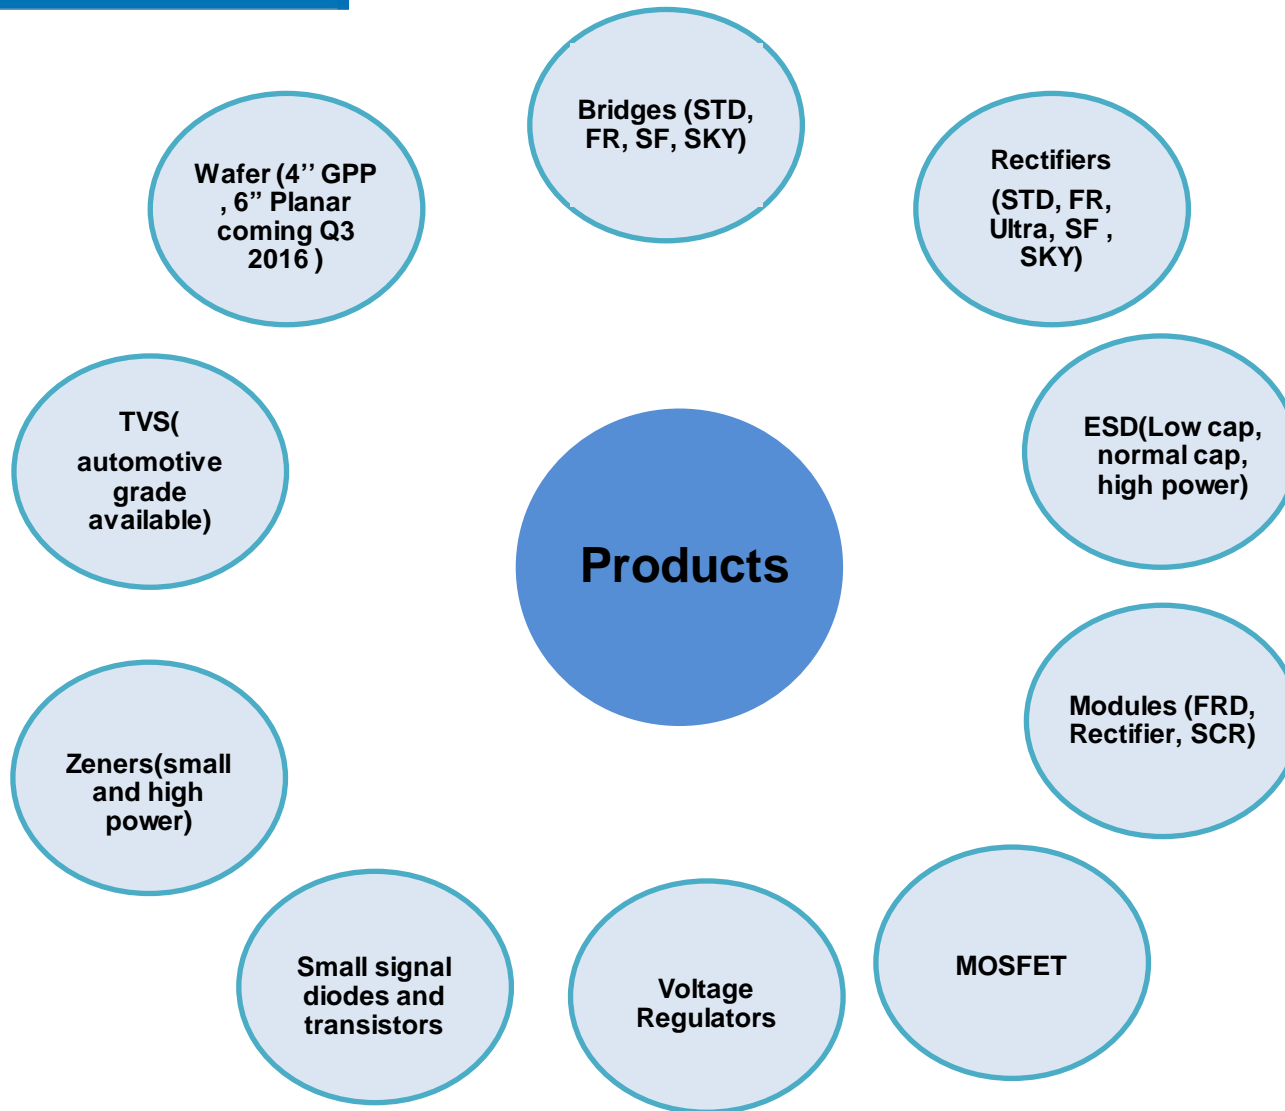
Bridges (STD, FR, SF, SKY)

Rectifiers
(STD, FR, Ultra, SF , SKY)

ESD(Low cap, normal cap, high power)

Modules (FRD, Rectifier, SCR)

MOSFET

Voltage Regulators

Small signal diodes and transistors

Zeners(small and high power)

TVS(
automotive grade available)

Wafer (4’’ GPP , 6’’ Planar coming Q3 2016 )

Products